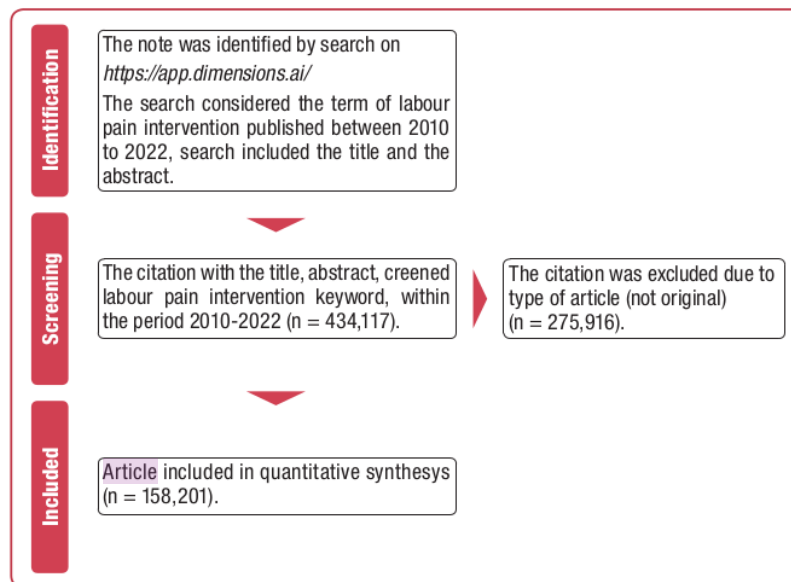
Identification

The note was identified by search on *https://app.dimensions.ai/*

The search considered the term of labour pain intervention published between 2010 to 2022, search included the title and the abstract.

Screening

The citation with the title, abstract, creened labour pain intervention keyword, within the period 2010-2022 (n = 434,117).

The citation was excluded due to type of article (not original) (n = 275,916).

Included

Article included in quantitative synthesys (n = 158,201).